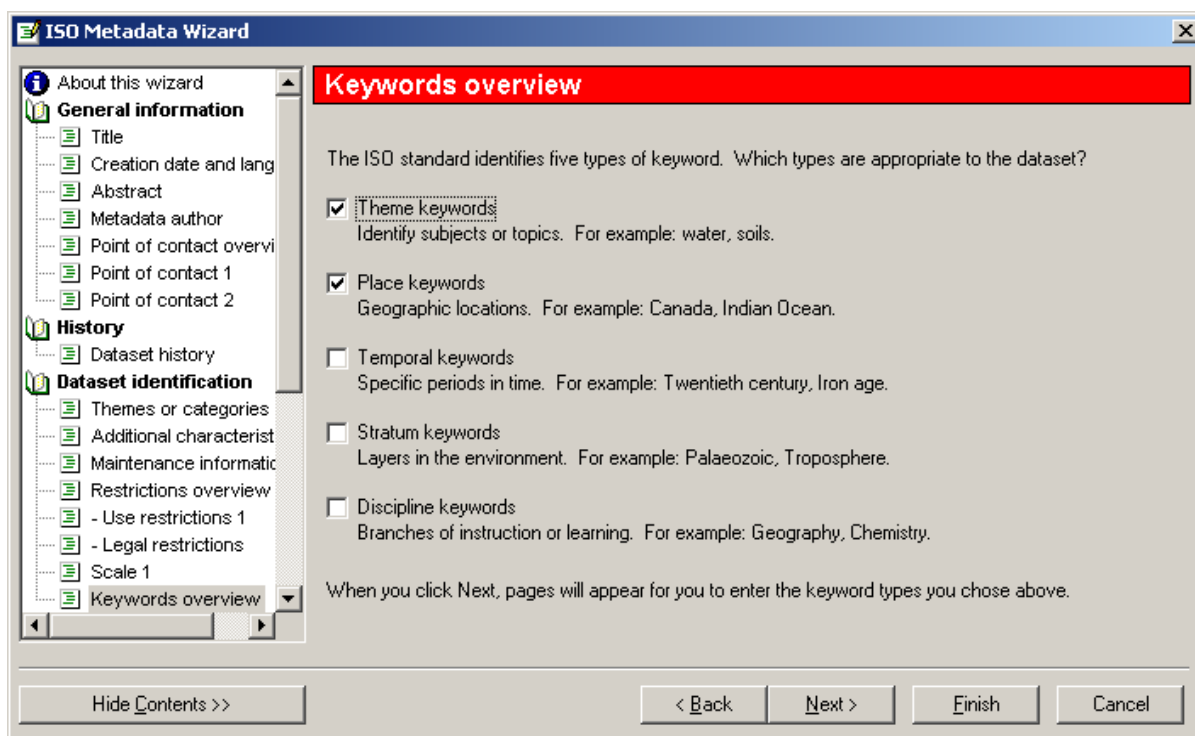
ISO Metadata Wizard

About this wizard
General information
Title
Creation date and lang
Abstract
Metadata author
Point of contact overvi
Point of contact 1
Point of contact 2
History
Dataset history
Dataset identification
Themes or categories
Additional characterist
Maintenance informatic
Restrictions overview
- Use restrictions 1
- Legal restrictions
Scale 1
Keywords overview

Keywords overview

The ISO standard identifies five types of keyword. Which types are appropriate to the dataset?

Theme keywords
Identify subjects or topics. For example: water, soils.

Place keywords
Geographic locations. For example: Canada, Indian Ocean.

Temporal keywords
Specific periods in time. For example: Twentieth century, Iron age.

Stratum keywords
Layers in the environment. For example: Palaeozoic, Troposphere.

Discipline keywords
Branches of instruction or learning. For example: Geography, Chemistry.

When you click Next, pages will appear for you to enter the keyword types you chose above.

Hide Contents >>
< Back
Next >
Finish
Cancel